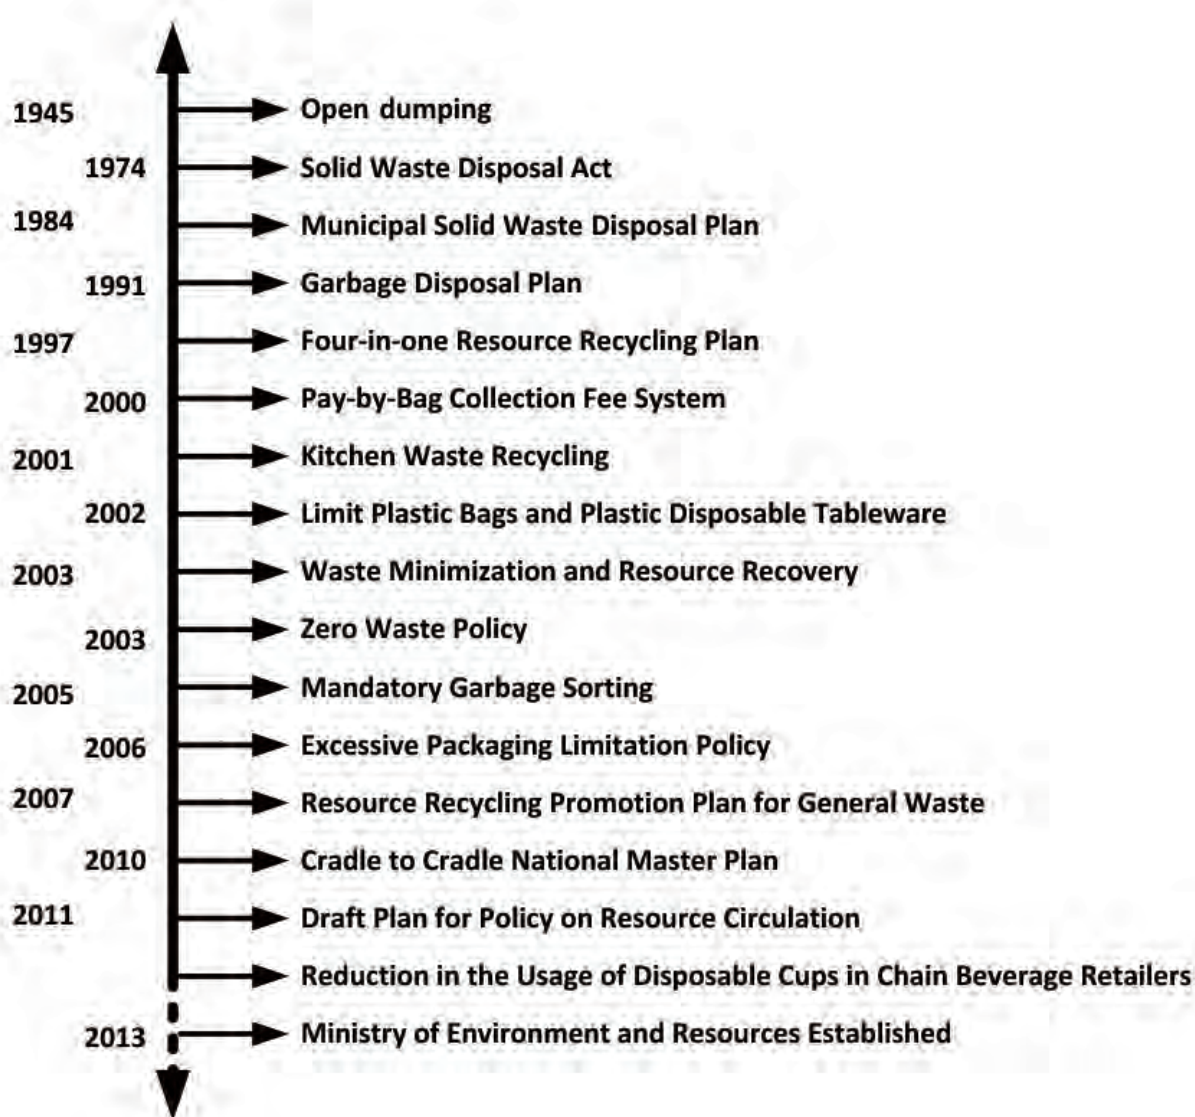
1945 Open dumping
1974 Solid Waste Disposal Act
1984 Municipal Solid Waste Disposal Plan
1991 Garbage Disposal Plan
1997 Four-in-one Resource Recycling Plan
2000 Pay-by-Bag Collection Fee System
2001 Kitchen Waste Recycling
2002 Limit Plastic Bags and Plastic Disposable Tableware
2003 Waste Minimization and Resource Recovery
2003 Zero Waste Policy
2005 Mandatory Garbage Sorting
2006 Excessive Packaging Limitation Policy
2007 Resource Recycling Promotion Plan for General Waste
2010 Cradle to Cradle National Master Plan
2011 Draft Plan for Policy on Resource Circulation
Reduction in the Usage of Disposable Cups in Chain Beverage Retailers
2013 Ministry of Environment and Resources Established